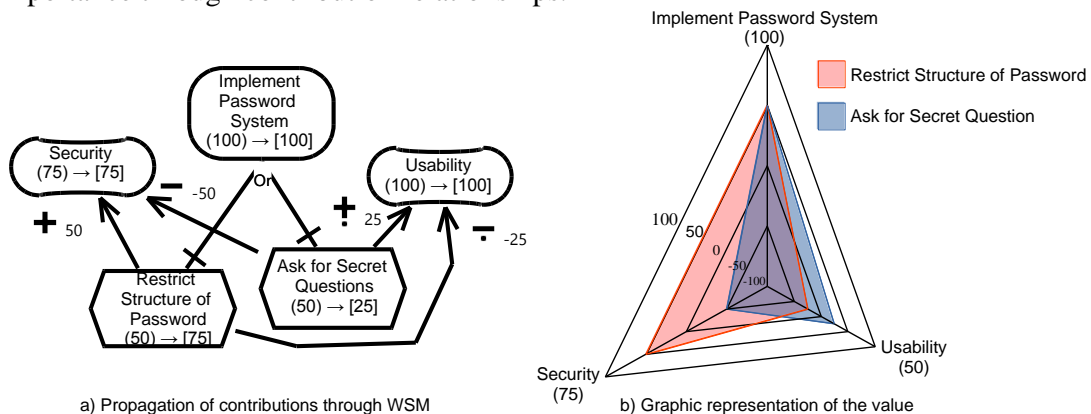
Implement Password System (100) → [100]

Security (75) → [75]

Usability (100) → [100]

Or

− -50

+ 50

+ 25

− -25

Restrict Structure of Password (50) → [75]

Ask for Secret Questions (50) → [25]

a) Propagation of contributions through WSM

Implement Password System (100)

Restrict Structure of Password

Ask for Secret Question

100

50

0

-50

-100

Security (75)

Usability (50)

b) Graphic representation of the value